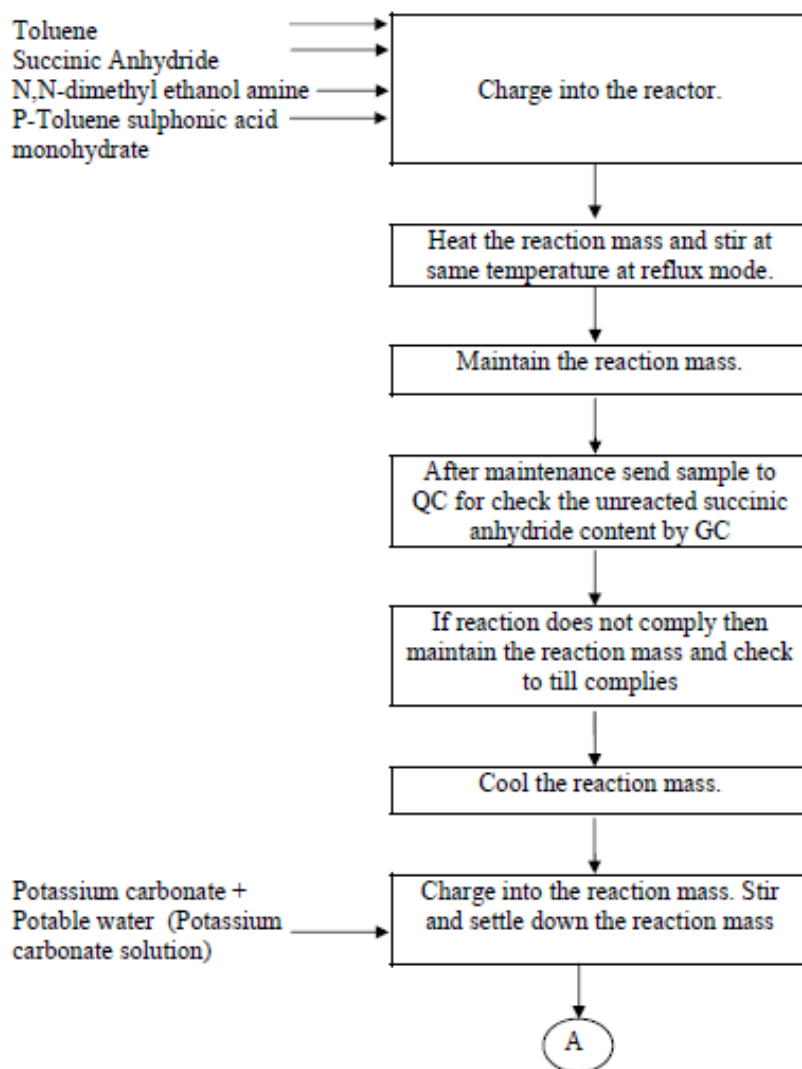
Toluene
Succinic Anhydride
N,N-dimethyl ethanol amine
P-Toluene sulphonic acid monohydrate

Charge into the reactor.

Heat the reaction mass and stir at same temperature at reflux mode.

Maintain the reaction mass.

After maintenance send sample to QC for check the unreacted succinic anhydride content by GC

If reaction does not comply then maintain the reaction mass and check to till complies

Cool the reaction mass.

Potassium carbonate + Potable water (Potassium carbonate solution)

Charge into the reaction mass. Stir and settle down the reaction mass

A